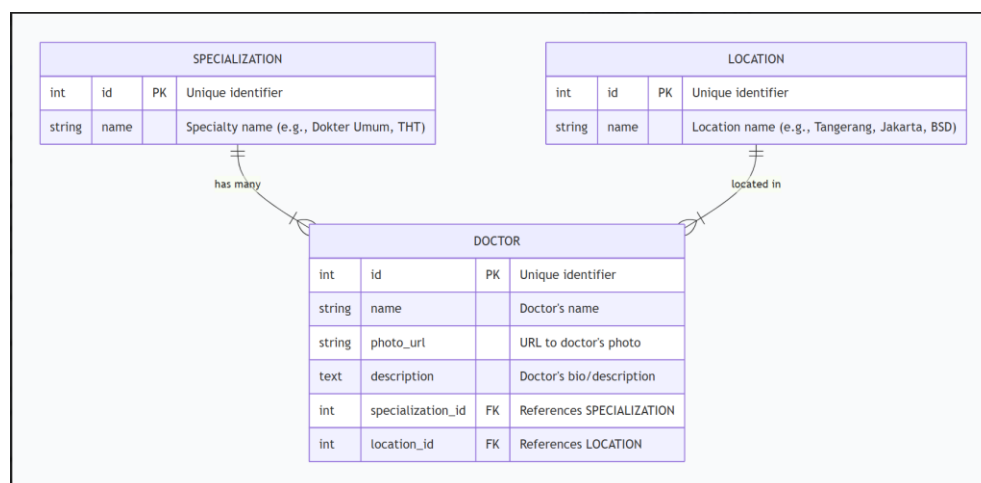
SPECIALIZATION

| int | id | PK | Unique identifier |
|---|---|---|---|
| string | name | | Specialty name (e.g., Dokter Umum, THT) |

LOCATION

| int | id | PK | Unique identifier |
|---|---|---|---|
| string | name | | Location name (e.g., Tangerang, Jakarta, BSD) |

has many

located in

DOCTOR

| int | id | PK | Unique identifier |
|---|---|---|---|
| string | name | | Doctor's name |
| string | photo_url | | URL to doctor's photo |
| text | description | | Doctor's bio/description |
| int | specialization_id | FK | References SPECIALIZATION |
| int | location_id | FK | References LOCATION |